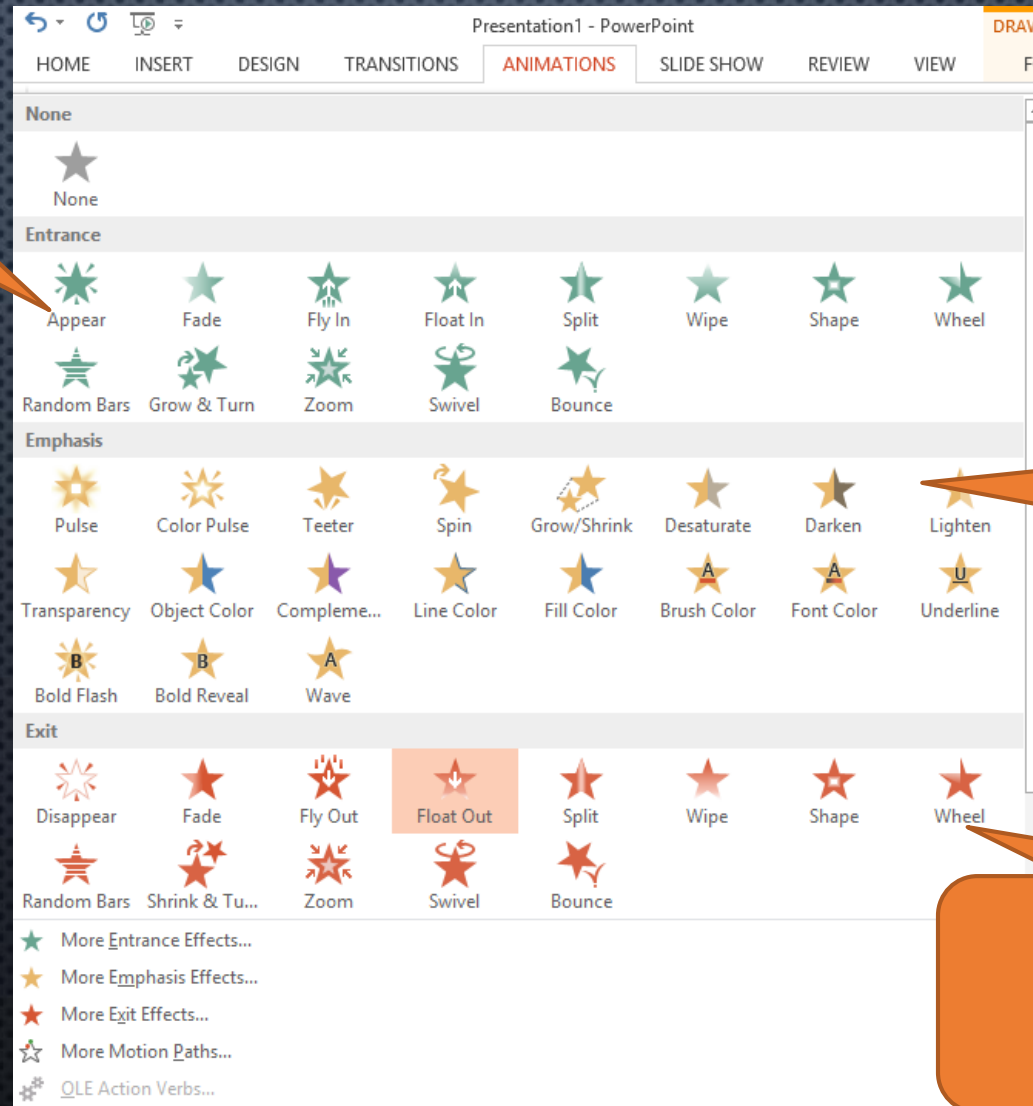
Presentation1 - PowerPoint

DRAW

HOME INSERT DESIGN TRANSITIONS ANIMATIONS SLIDE SHOW REVIEW VIEW F

None

None

Entrance

Appear Fade Fly In Float In Split Wipe Shape Wheel

Random Bars Grow & Turn Zoom Swivel Bounce

Emphasis

Pulse Color Pulse Teeter Spin Grow/Shrink Desaturate Darken Lighten

Transparency Object Color Compleme... Line Color Fill Color Brush Color Font Color Underline

B A A U

Bold Flash Bold Reveal Wave

B B A

Exit

Disappear Fade Fly Out Float Out Split Wipe Shape Wheel

Random Bars Shrink & Tu... Zoom Swivel Bounce

More Entrance Effects...

More Emphasis Effects...

More Exit Effects...

More Motion Paths...

OLE Action Verbs...